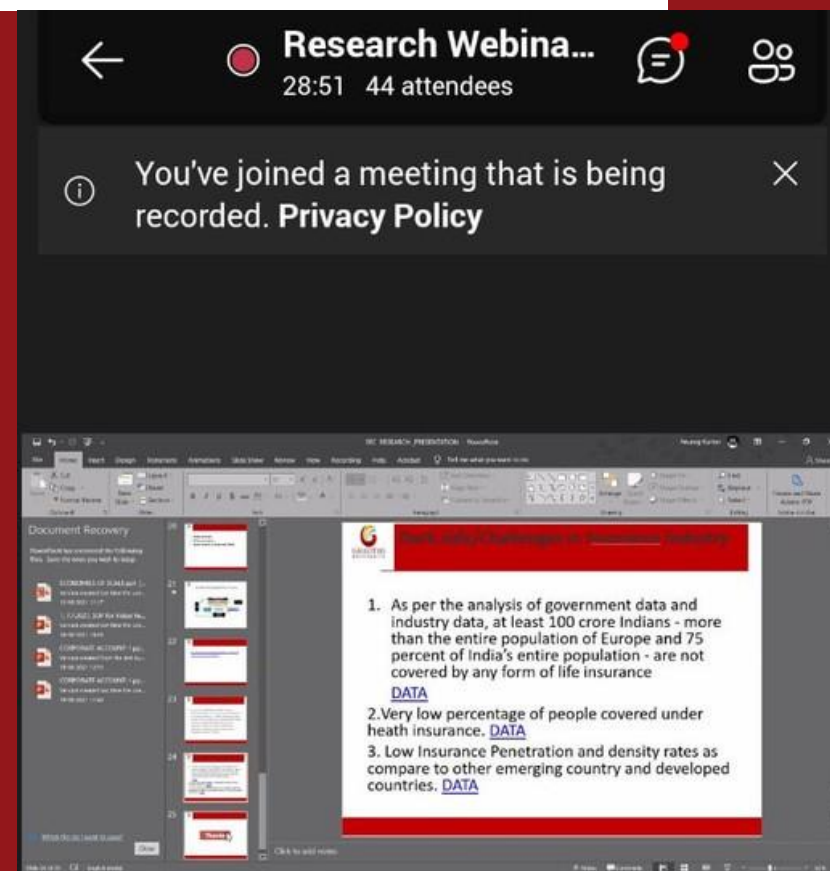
Research Webina...
28:51 44 attendees

You've joined a meeting that is being recorded. **Privacy Policy**

Document Recovery

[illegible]

1. As per the analysis of government data and industry data, at least 100 crore Indians - more than the entire population of Europe and 75 percent of India's entire population - are not covered by any form of life insurance
DATA

2.Very low percentage of people covered under heath insurance. DATA

3. Low Insurance Penetration and density rates as compare to other emerging country and developed countries. DATA

Click to add notes